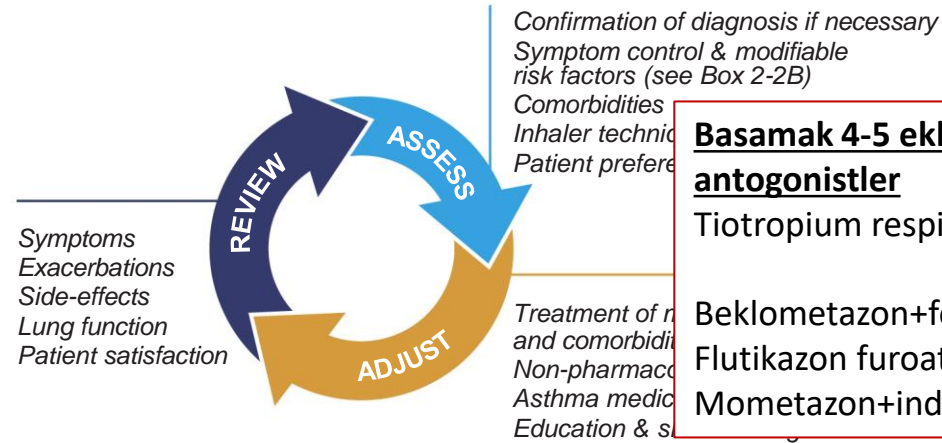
Confirmation of diagnosis if necessary
Symptom control & modifiable risk factors (see Box 2-2B)
Comorbidities
Inhaler techni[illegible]
Patient prefere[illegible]

ASSESS

REVIEW

ADJUST

Symptoms
Exacerbations
Side-effects
Lung function
Patient satisfaction

Treatment of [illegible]
and comorbidi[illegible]
Non-pharmaco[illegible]
Asthma medic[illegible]
Education & s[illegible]

Basamak 4-5 ek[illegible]
antogonistler
Tiotropium respi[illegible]

Beklometazon+fo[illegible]
Flutikazon furoat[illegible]
Mometazon+ind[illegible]